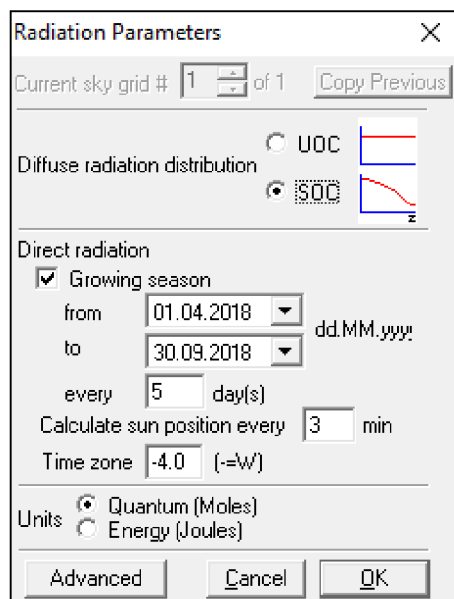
Radiation Parameters ×

Current sky grid # 1 of 1 Copy Previous

Diffuse radiation distribution UOC SOC z

Direct radiation

Growing season

from 01.04.2018

to 30.09.2018

dd.MM.yyy

every 5 day(s)

Calculate sun position every 3 min

Time zone -4.0 (-=W)

Units Quantum (Moles) Energy (Joules)

Advanced Cancel OK